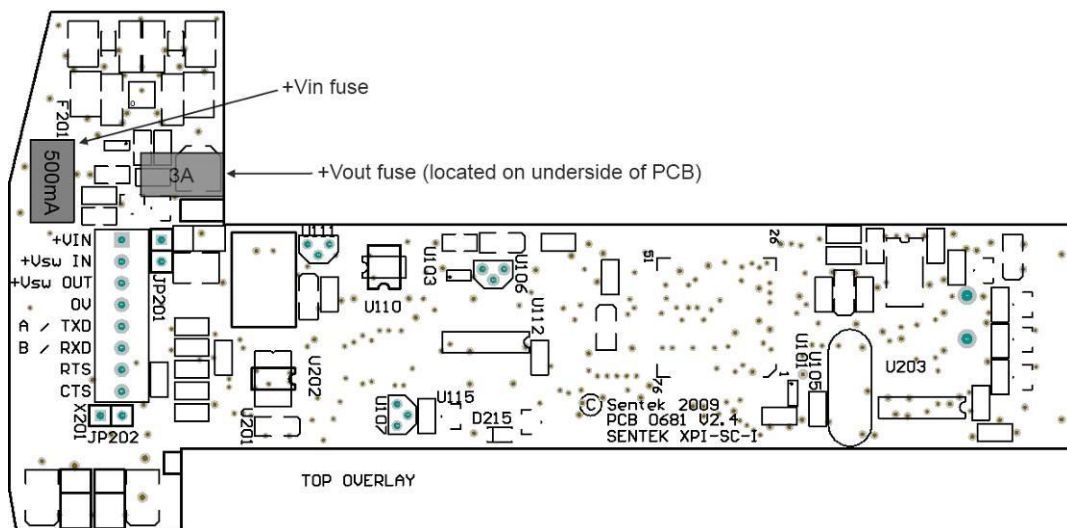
+Vin fuse

F201

500mA

3A

+Vout fuse (located on underside of PCB)

+VIN
+Vsw IN
+Vsw OUT
OV
A / TXD
B / RXD
RTS
CTS

X201

JP201

JP202

U111

U110

U103

U106

U112

51

26

76

U202

U201

U115

U10

D215

© Sentek 2009
PCB 0681 V2.4
SENTEK XPI-SC-I

U101

U105

U203

TOP OVERLAY